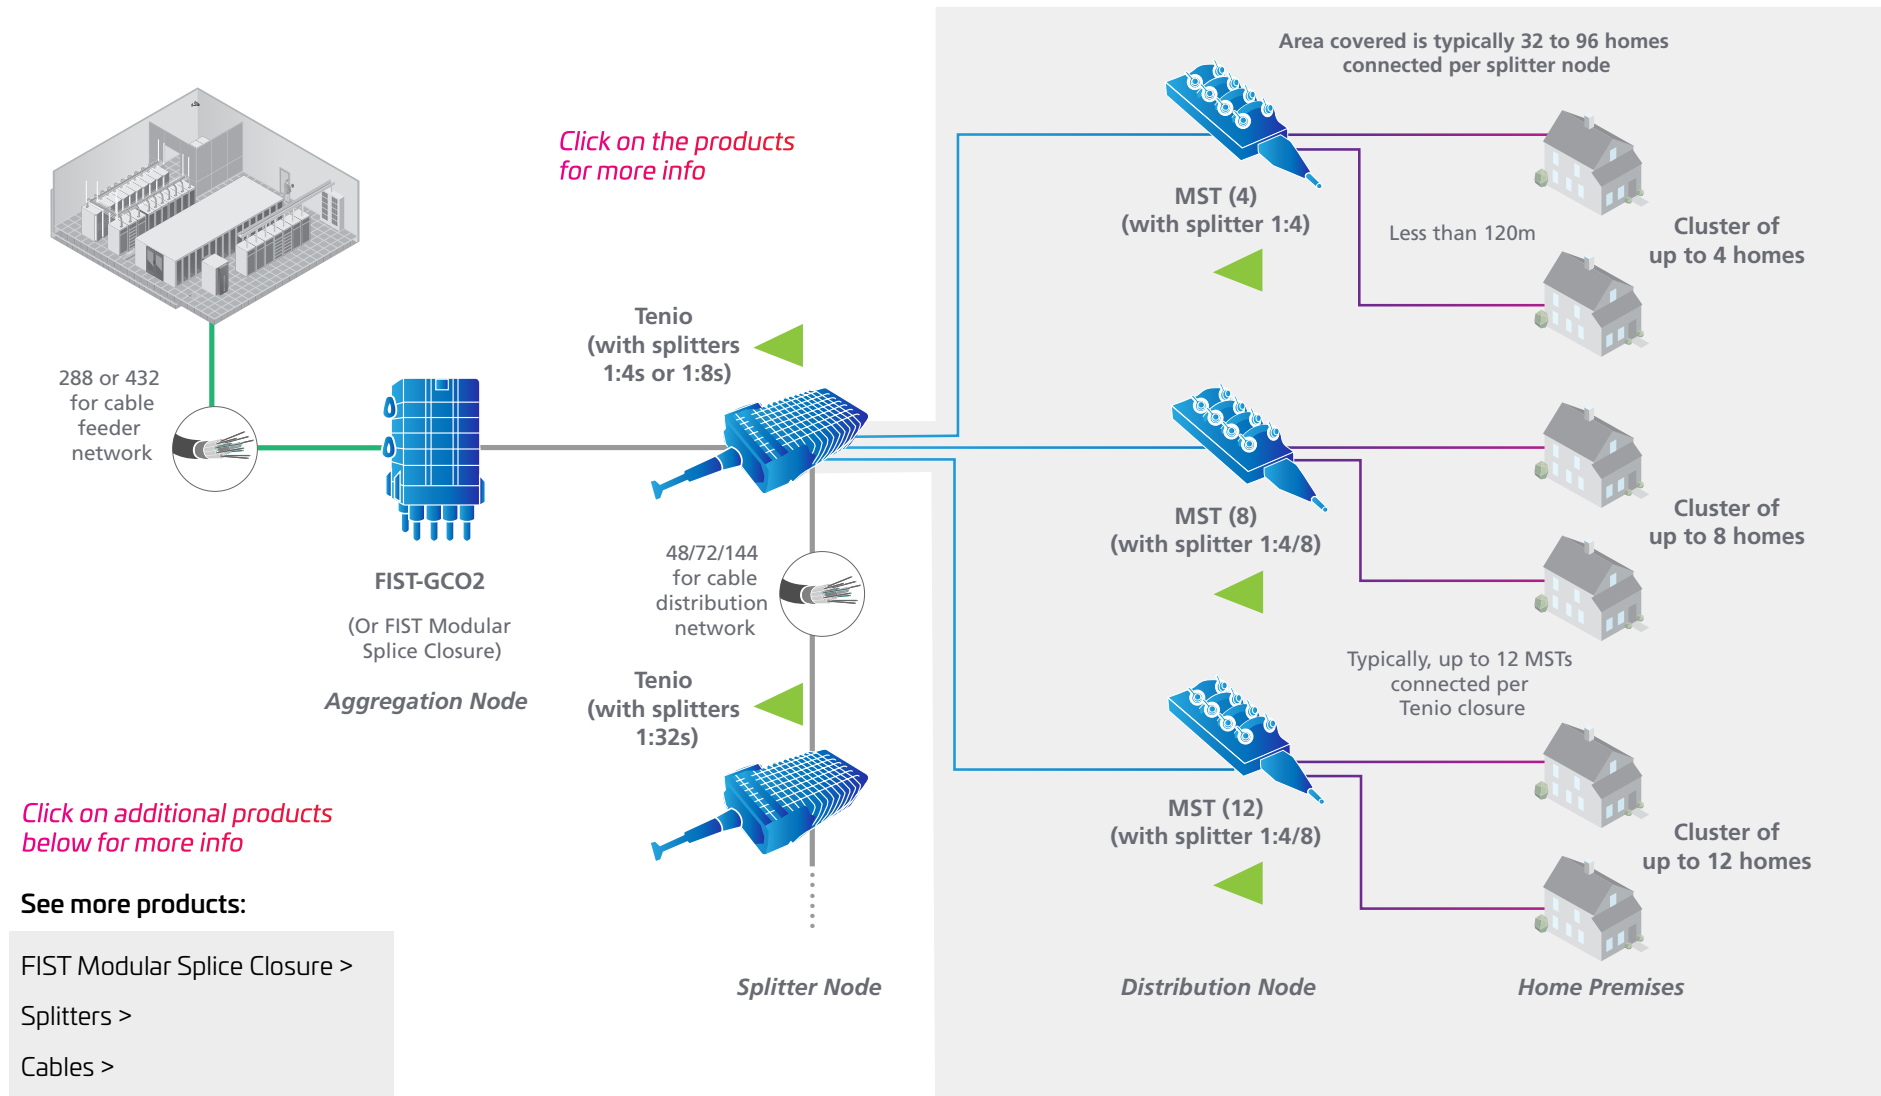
Click on the products for more info

288 or 432 for cable feeder network

FIST-GCO2

(Or FIST Modular Splice Closure)

Aggregation Node

Tenio (with splitters 1:4s or 1:8s)

48/72/144 for cable distribution network

Tenio (with splitters 1:32s)

Splitter Node

Click on additional products below for more info

See more products:

FIST Modular Splice Closure >

Splitters >

Cables >

Area covered is typically 32 to 96 homes connected per splitter node

MST (4) (with splitter 1:4)

Less than 120m

Cluster of up to 4 homes

MST (8) (with splitter 1:4/8)

Cluster of up to 8 homes

Typically, up to 12 MSTs connected per Tenio closure

MST (12) (with splitter 1:4/8)

Cluster of up to 12 homes

Distribution Node

Home Premises